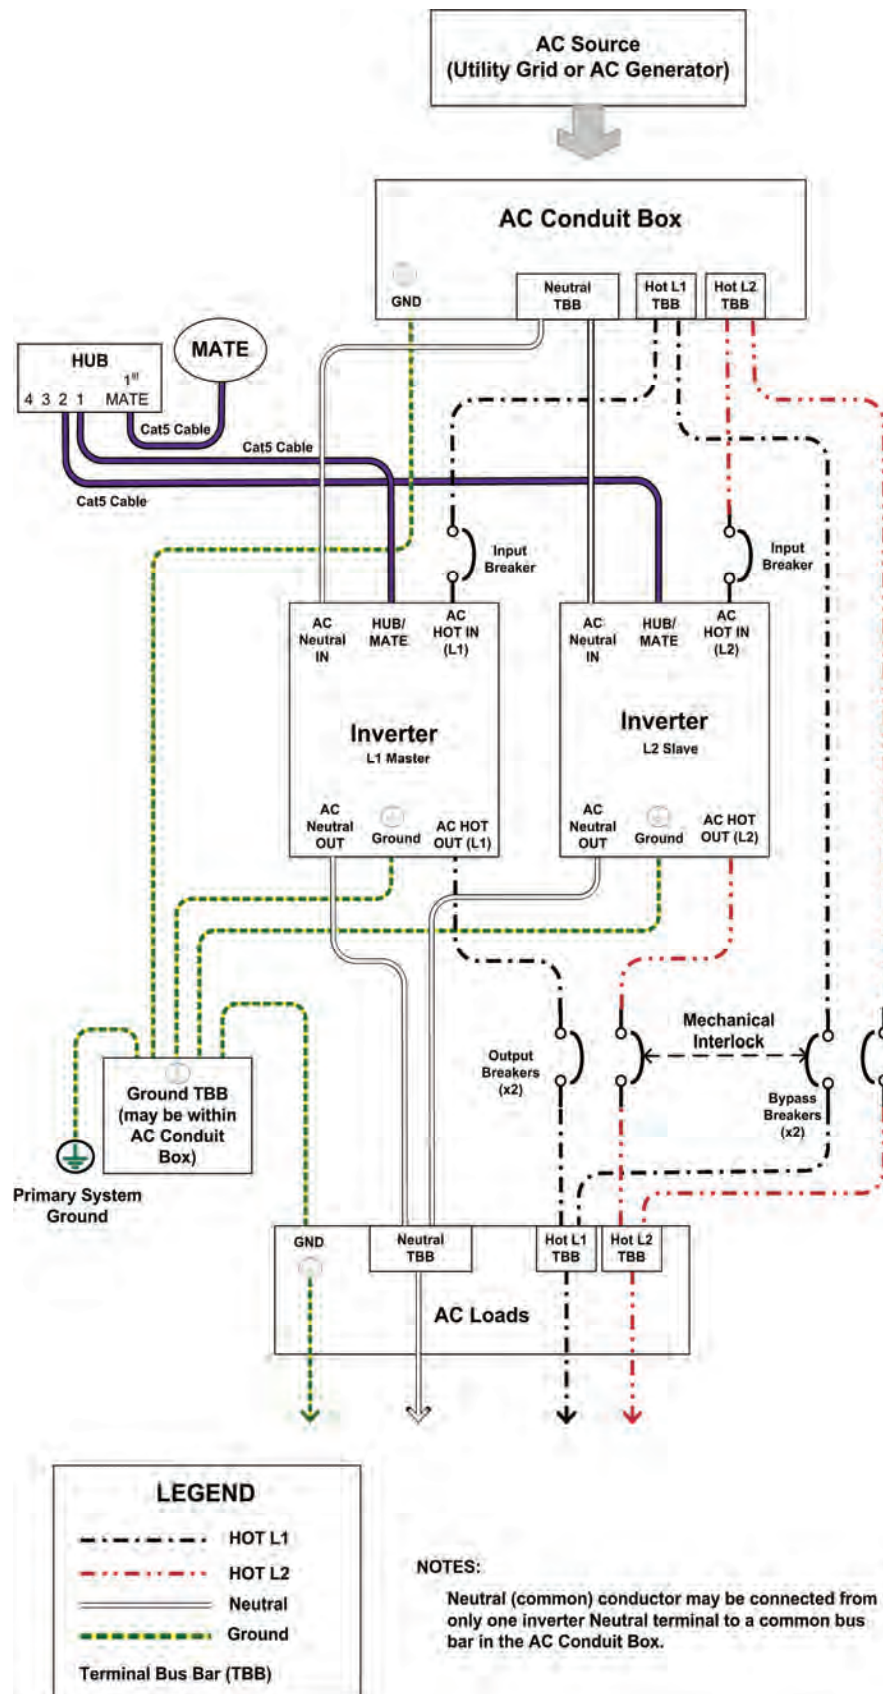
AC Source
(Utility Grid or AC Generator)

AC Conduit Box

GND

Neutral TBB

Hot L1 TBB

Hot L2 TBB

HUB

4 3 2 1

1st MATE

MATE

Cat5 Cable

Cat5 Cable

Cat5 Cable

Input Breaker

Input Breaker

AC Neutral IN

HUB/ MATE

AC HOT IN (L1)

Inverter
L1 Master

AC Neutral OUT

Ground

AC HOT OUT (L1)

AC Neutral IN

HUB/ MATE

AC HOT IN (L2)

Inverter
L2 Slave

AC Neutral OUT

Ground

AC HOT OUT (L2)

Mechanical Interlock

Output Breakers (x2)

Bypass Breakers (x2)

Ground TBB (may be within AC Conduit Box)

Primary System Ground

GND

Neutral TBB

Hot L1 TBB

Hot L2 TBB

AC Loads

LEGEND

HOT L1

HOT L2

Neutral

Ground

Terminal Bus Bar (TBB)

NOTES:

Neutral (common) conductor may be connected from only one inverter Neutral terminal to a common bus bar in the AC Conduit Box.